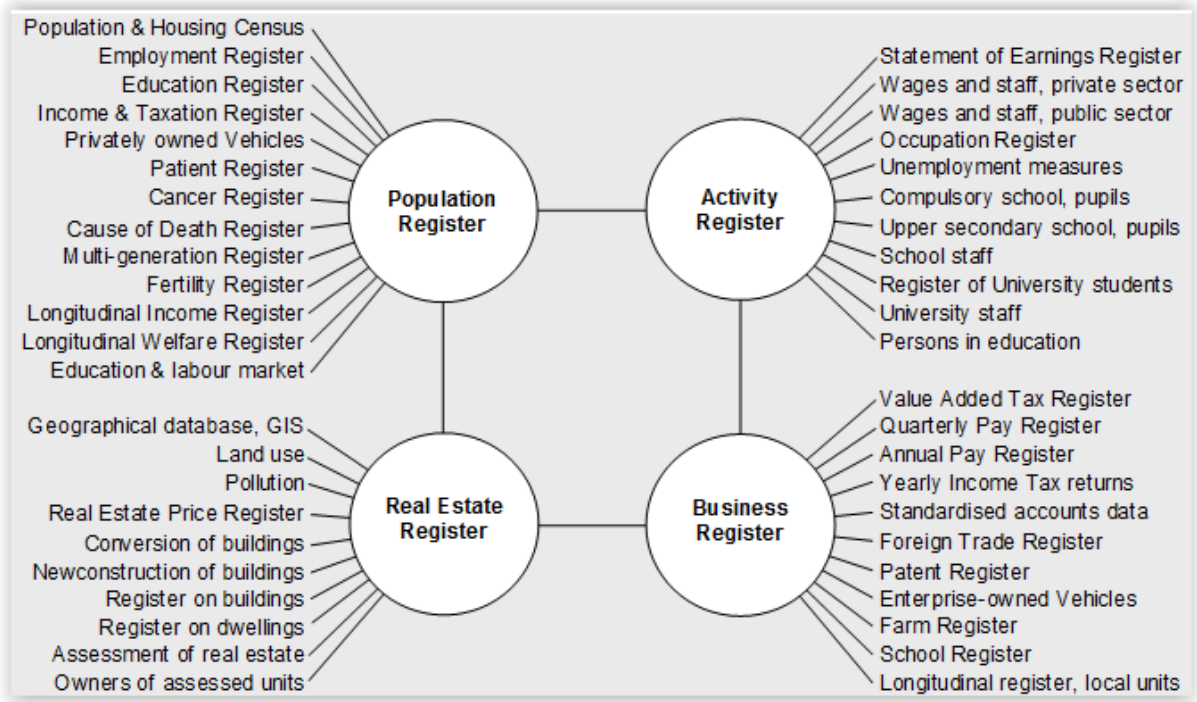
Population & Housing Census
Employment Register
Education Register
Income & Taxation Register
Privately owned Vehicles
Patient Register
Cancer Register
Cause of Death Register
Multi-generation Register
Fertility Register
Longitudinal Income Register
Longitudinal Welfare Register
Education & labour market

Population Register

Activity Register

Statement of Earnings Register
Wages and staff, private sector
Wages and staff, public sector
Occupation Register
Unemployment measures
Compulsory school, pupils
Upper secondary school, pupils
School staff
Register of University students
University staff
Persons in education

Geographical database, GIS
Land use
Pollution
Real Estate Price Register
Conversion of buildings
Newconstruction of buildings
Register on buildings
Register on dwellings
Assessment of real estate
Owners of assessed units

Real Estate Register

Business Register

Value Added Tax Register
Quarterly Pay Register
Annual Pay Register
Yearly Income Tax returns
Standardised accounts data
Foreign Trade Register
Patent Register
Enterprise-owned Vehicles
Farm Register
School Register
Longitudinal register, local units